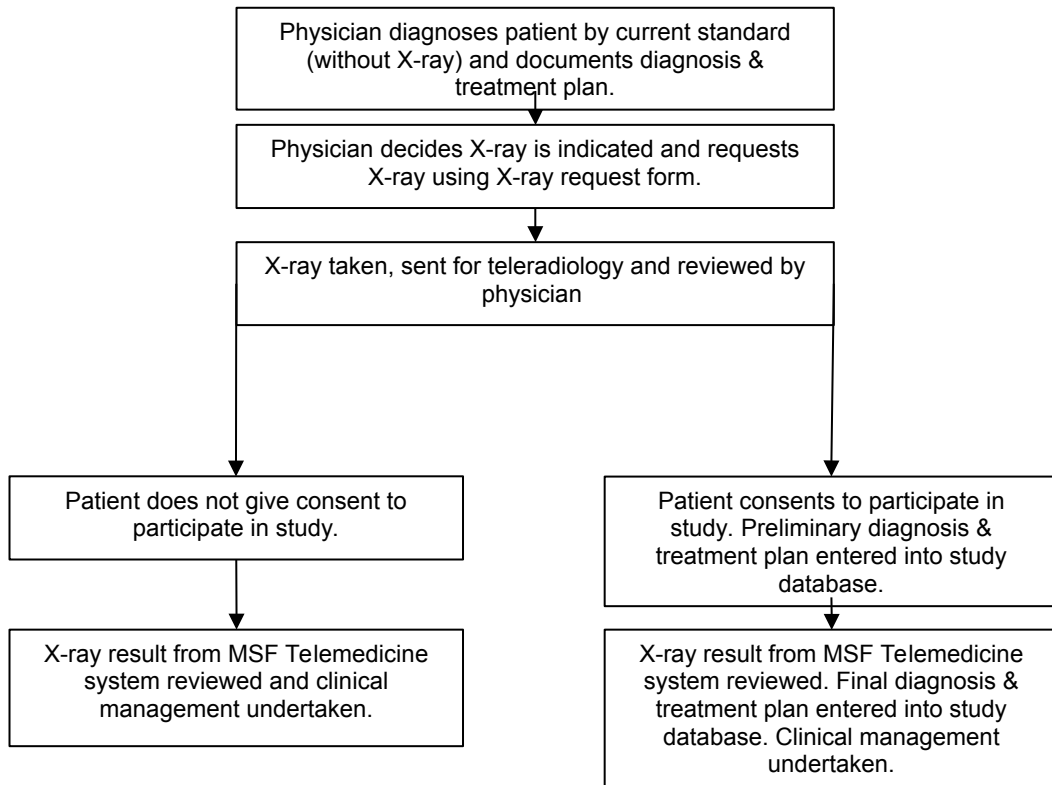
Physician diagnoses patient by current standard (without X-ray) and documents diagnosis & treatment plan.

Physician decides X-ray is indicated and requests X-ray using X-ray request form.

X-ray taken, sent for teleradiology and reviewed by physician

Patient does not give consent to participate in study.

X-ray result from MSF Telemedicine system reviewed and clinical management undertaken.

Patient consents to participate in study. Preliminary diagnosis & treatment plan entered into study database.

X-ray result from MSF Telemedicine system reviewed. Final diagnosis & treatment plan entered into study database. Clinical management undertaken.